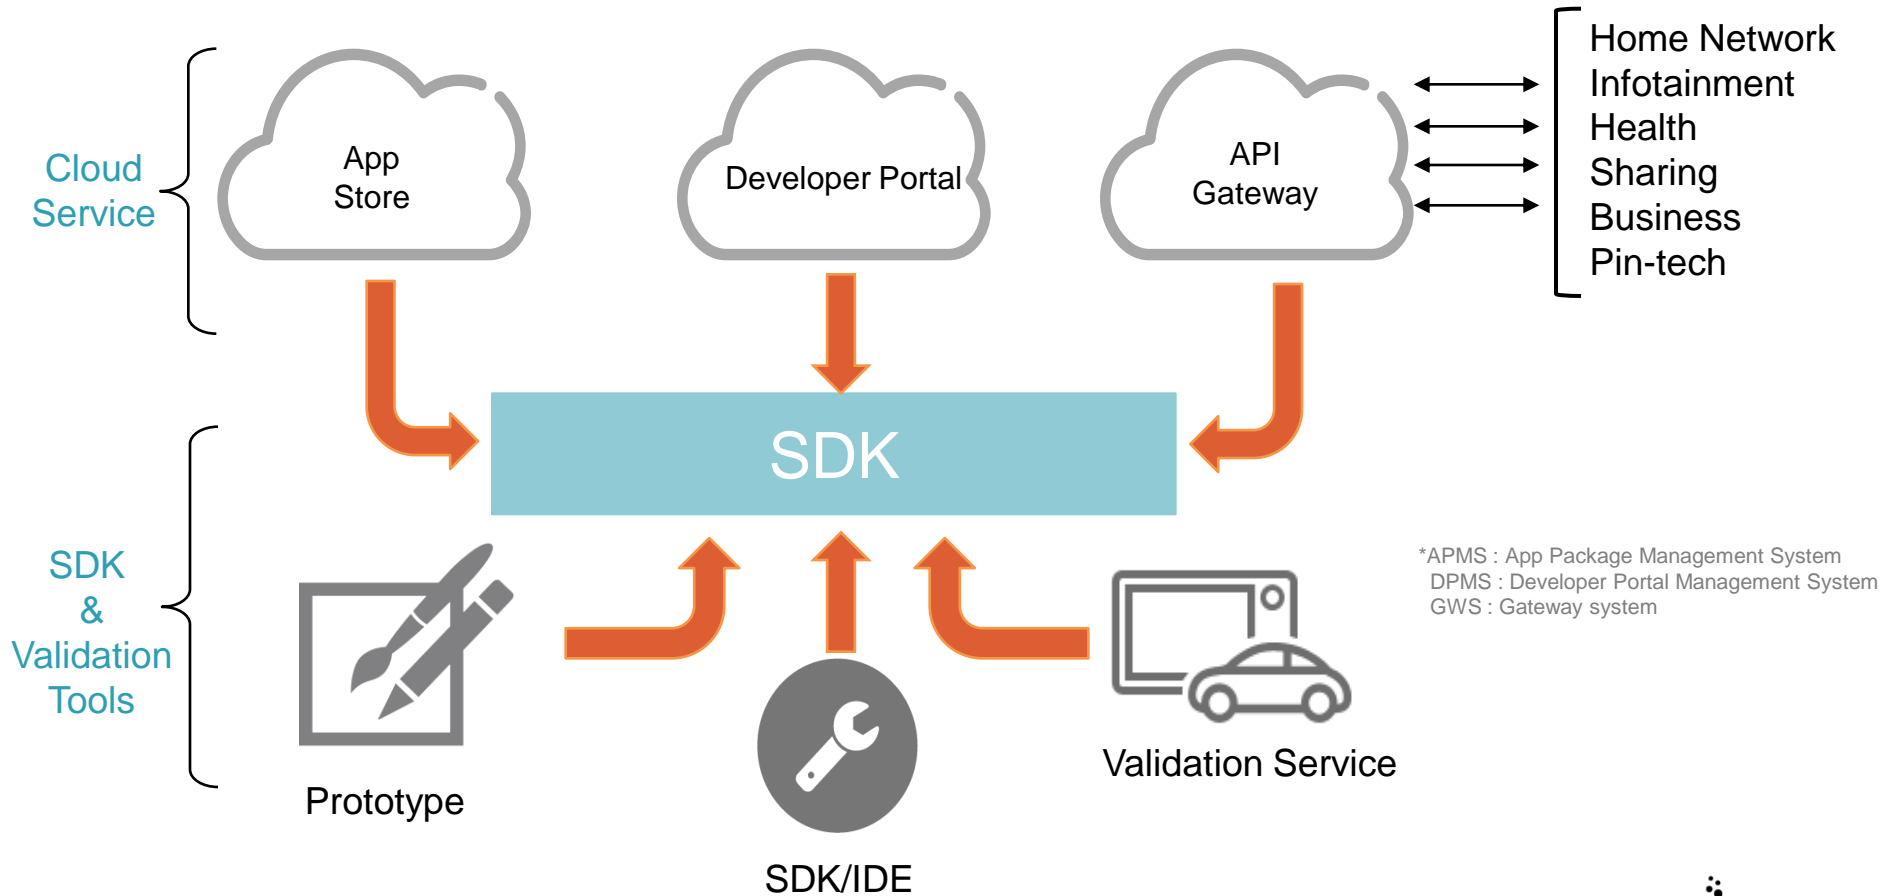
Cloud Service

App Store

Developer Portal

API Gateway

Home Network
Infotainment
Health
Sharing
Business
Pin-tech

SDK

SDK & Validation Tools

*APMS : App Package Management System
DPMS : Developer Portal Management System
GWS : Gateway system

Prototype

SDK/IDE

Validation Service